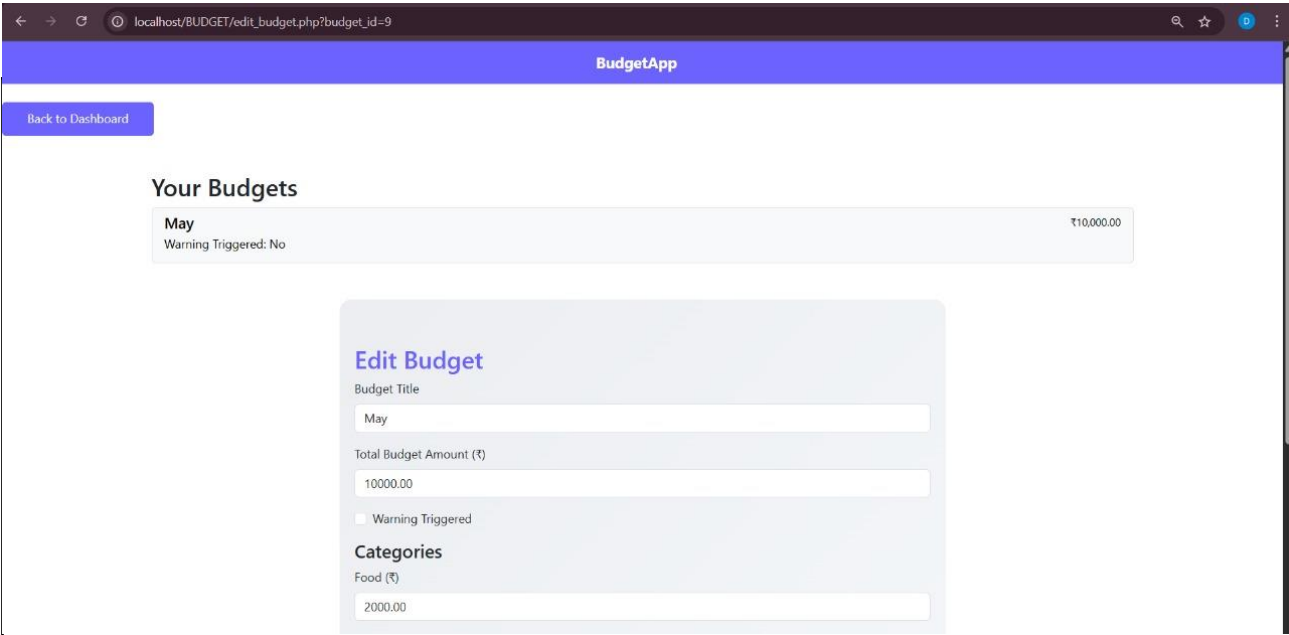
localhost/BUDGET/edit_budget.php?budget_id=9

D

BudgetApp

Back to Dashboard

Your Budgets

May
Warning Triggered: No

₹10,000.00

Edit Budget

Budget Title

May

Total Budget Amount (₹)

10000.00

Warning Triggered

Categories

Food (₹)

2000.00